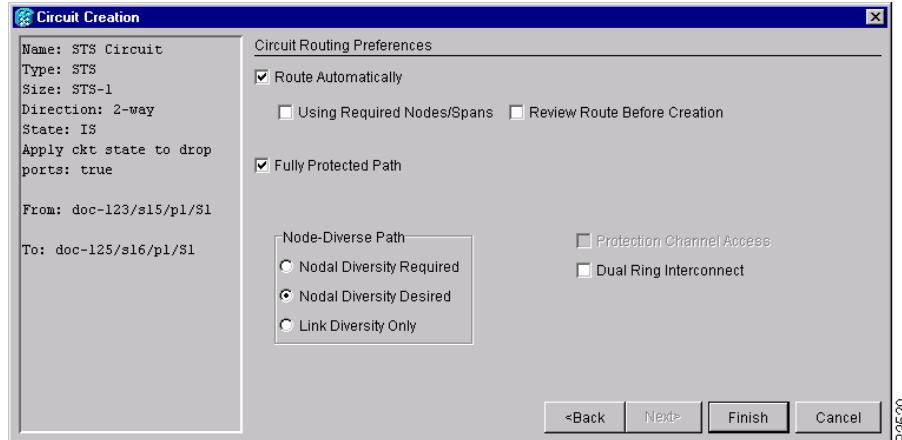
Circuit Creation

Name: STS Circuit
Type: STS
Size: STS-1
Direction: 2-way
State: IS
Apply ckt state to drop ports: true

From: doc-123/s15/p1/S1

To: doc-125/s16/p1/S1

Circuit Routing Preferences

Route Automatically

Using Required Nodes/Spans

Review Route Before Creation

Fully Protected Path

Node-Diverse Path

Nodal Diversity Required

Nodal Diversity Desired

Link Diversity Only

Protection Channel Access

Dual Ring Interconnect

<Back

Next>

Finish

Cancel

93530